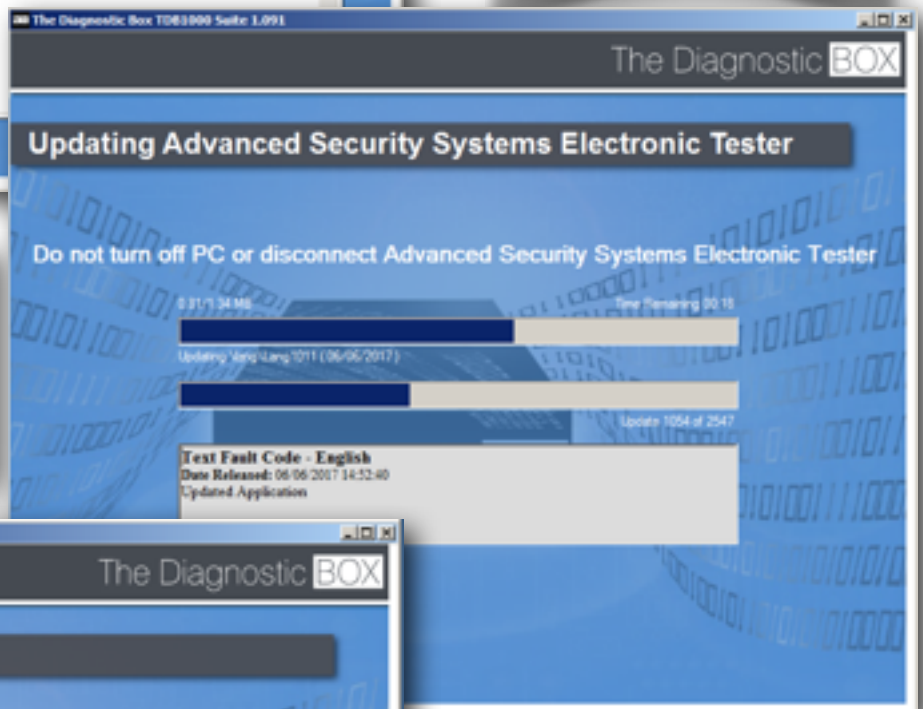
The Diagnostic Box TDB1000 Suite 1.091

The Diagnostic BOX

Updating Advanced Security Systems Electronic Tester

Do not turn off PC or disconnect Advanced Security Systems Electronic Tester

0.31/1.34 MB

Time Remaining 00:18

Updating VangLang1011 (06/06/2017)

Update 1054 of 2547

Text Fault Code - English
Date Released: 06/06/2017 14:52:40
Updated Application

The Diagnostic BOX